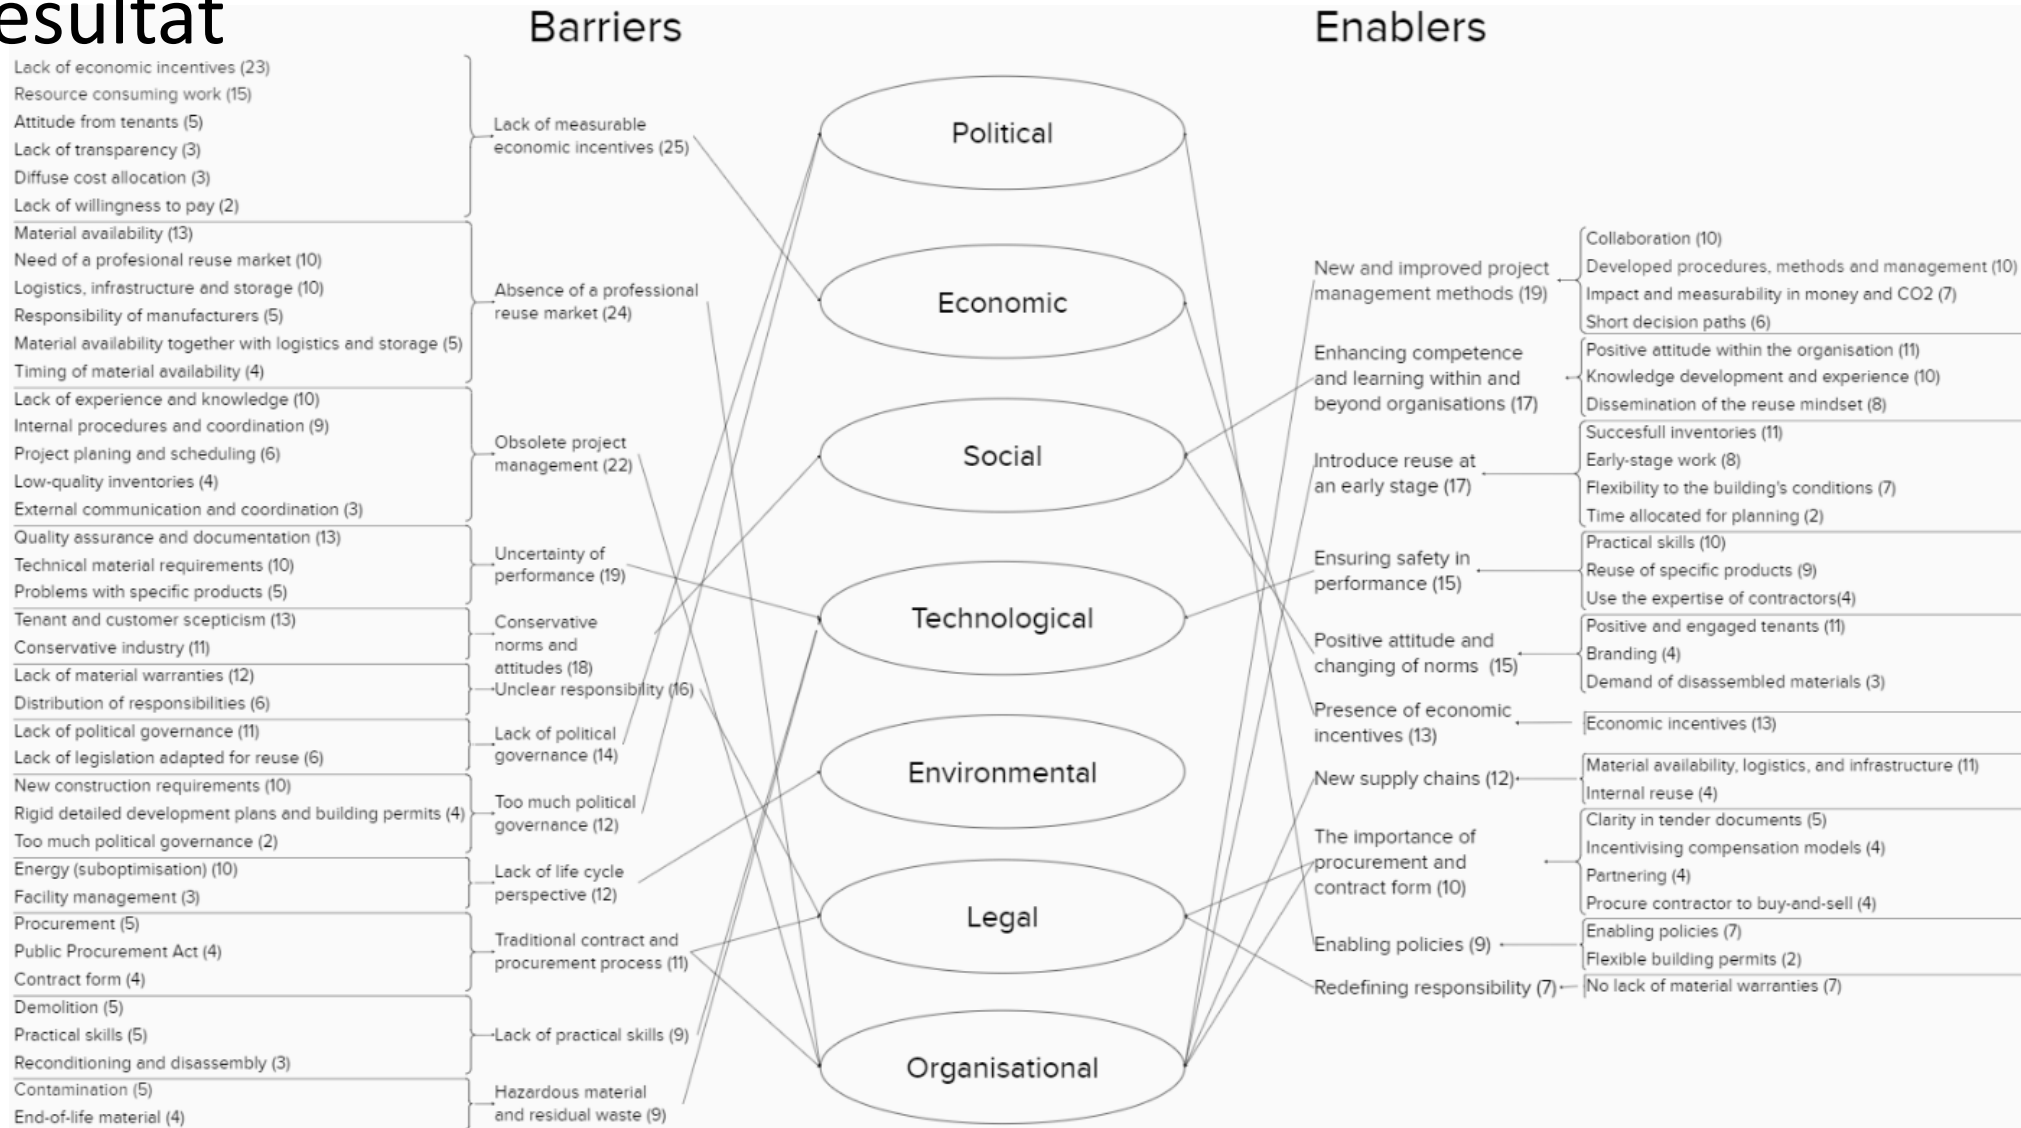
esultat

Barriers

Enablers

Lack of economic incentives (23)
Resource consuming work (15)
Attitude from tenants (5)
Lack of transparency (3)
Diffuse cost allocation (3)
Lack of willingness to pay (2)

Lack of measurable economic incentives (25)

Material availability (13)
Need of a profesional reuse market (10)
Logistics, infrastructure and storage (10)
Responsibility of manufacturers (5)
Material availability together with logistics and storage (5)
Timing of material availability (4)

Absence of a professional reuse market (24)

Lack of experience and knowledge (10)
Internal procedures and coordination (9)
Project planing and scheduling (6)
Low-quality inventories (4)
External communication and coordination (3)

Obsolete project management (22)

Quality assurance and documentation (13)
Technical material requirements (10)
Problems with specific products (5)

Uncertainty of performance (19)

Tenant and customer scepticism (13)
Conservative industry (11)

Conservative norms and attitudes (18)

Lack of material warranties (12)
Distribution of responsibilities (6)

Unclear responsibility (16)

Lack of political governance (11)
Lack of legislation adapted for reuse (6)

Lack of political governance (14)

New construction requirements (10)
Rigid detailed development plans and building permits (4)
Too much political governance (2)

Too much political governance (12)

Energy (suboptimisation) (10)
Facility management (3)

Lack of life cycle perspective (12)

Procurement (5)
Public Procurement Act (4)
Contract form (4)

Traditional contract and procurement process (11)

Demolition (5)
Practical skills (5)
Reconditioning and disassembly (3)

Lack of practical skills (9)

Contamination (5)
End-of-life material (4)

Hazardous material and residual waste (9)

Political

Economic

Social

Technological

Environmental

Legal

Organisational

New and improved project management methods (19)

Collaboration (10)
Developed procedures, methods and management (10)
Impact and measurability in money and CO2 (7)
Short decision paths (6)

Enhancing competence and learning within and beyond organisations (17)

Positive attitude within the organisation (11)
Knowledge development and experience (10)
Dissemination of the reuse mindset (8)

Introduce reuse at an early stage (17)

Succesfull inventories (11)
Early-stage work (8)
Flexibility to the building's conditions (7)
Time allocated for planning (2)

Ensuring safety in performance (15)

Practical skills (10)
Reuse of specific products (9)
Use the expertise of contractors(4)

Positive attitude and changing of norms (15)

Positive and engaged tenants (11)
Branding (4)
Demand of disassembled materials (3)

Presence of economic incentives (13)

Economic incentives (13)

New supply chains (12)

Material availability, logistics, and infrastructure (11)
Internal reuse (4)

The importance of procurement and contract form (10)

Clarity in tender documents (5)
Incentivising compensation models (4)
Partnering (4)
Procure contractor to buy-and-sell (4)

Enabling policies (9)

Enabling policies (7)
Flexible building permits (2)

Redefining responsibility (7)

No lack of material warranties (7)